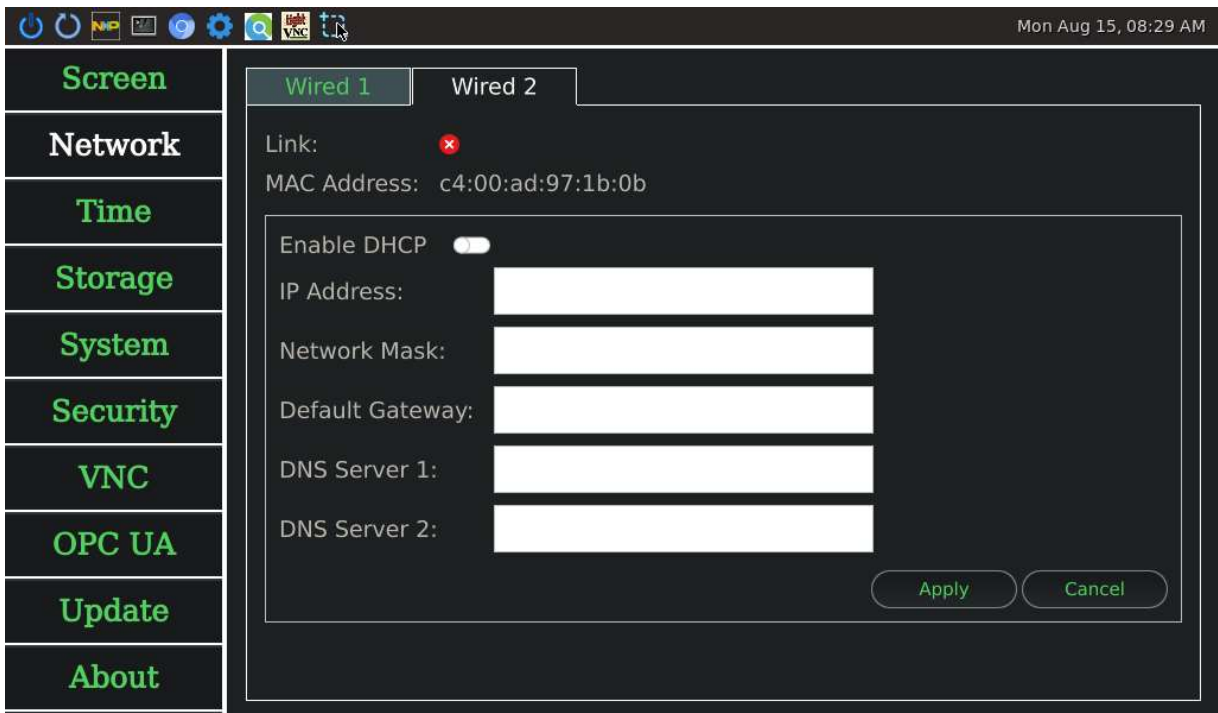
Mon Aug 15, 08:29 AM

Screen
Network
Time
Storage
System
Security
VNC
OPC UA
Update
About

Wired 1
Wired 2

Link:
MAC Address: c4:00:ad:97:1b:0b

Enable DHCP
IP Address:
Network Mask:
Default Gateway:
DNS Server 1:
DNS Server 2:

Apply
Cancel